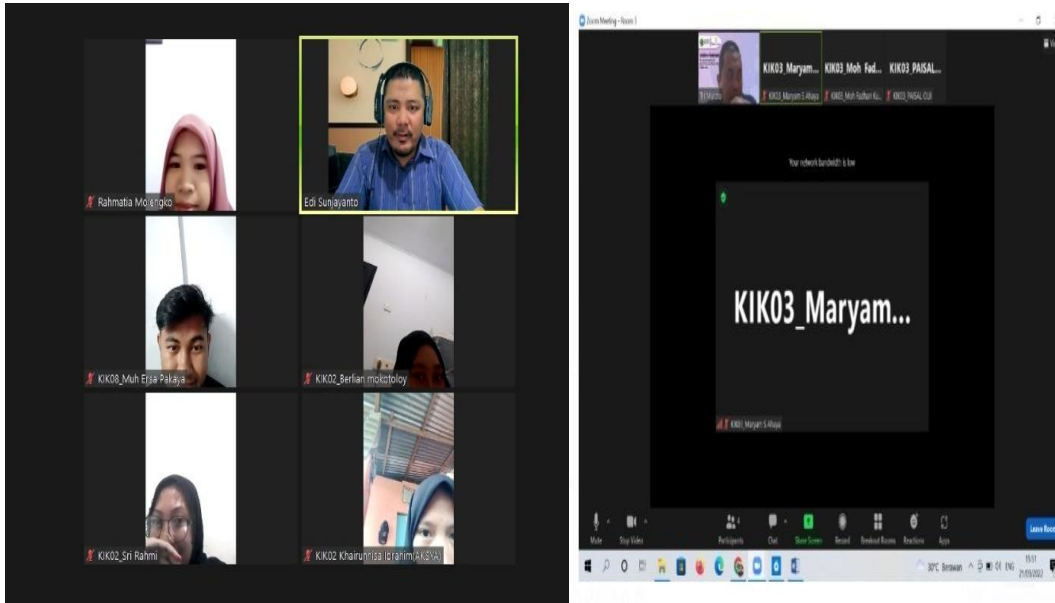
Rahmatia Molingko

Edi Sunjayanto

KIK08_Muh Ersa Pakaya

KIK02_Berlian mokotoloy

KIK02_Sri Rahmi

KIK02_Khairunnisa Ibrahim(AKSYA)

Zoom Meeting - Room 1

KIK03_Maryam...

KIK03_Moh Fad...

KIK03_PAISAL...

Edi Marzuki

KIK03_Maryam S Alhaya

KIK03_Moh Fadhan Ku...

KIK03_PAISAL OLII

Your network bandwidth is low

KIK03_Maryam...

KIK03_Maryam S Alhaya

Mute

Stop Video

Participants

Chat

Share Screen

Record

Breakout Rooms

Reactions

Apps

Leave Room

30°C Berawan

ENG

15:51

21/03/2022